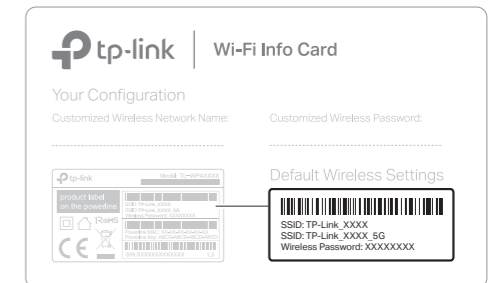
tp-link | Wi-Fi Info Card

Your Configuration

Customized Wireless Network Name:

Customized Wireless Password:

tp-link Model: TL-WPAXXXX

product label on the powerline

SSID: TP-Link_XXXX
SSID: TP-Link_XXXX_5G
Wireless Password: XXXXXXXX

RoHS

CE

Default Wireless Settings

SSID: TP-Link_XXXX
SSID: TP-Link_XXXX_5G
Wireless Password: XXXXXXXX